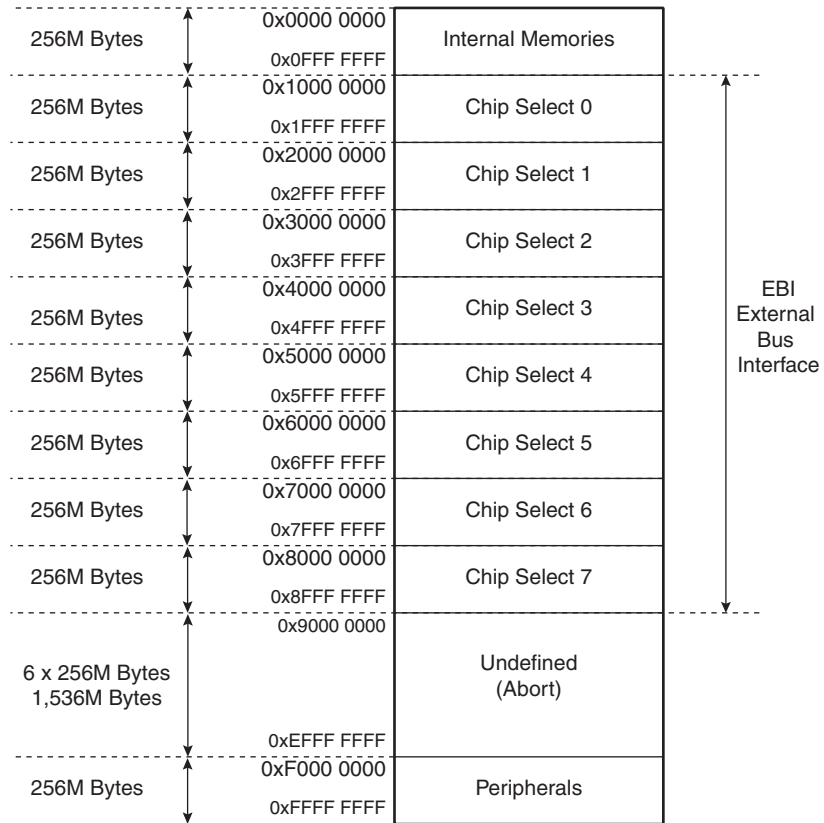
256M Bytes
0x0000 0000
Internal Memories
0x0FFF FFFF

256M Bytes
0x1000 0000
Chip Select 0
0x1FFF FFFF

256M Bytes
0x2000 0000
Chip Select 1
0x2FFF FFFF

256M Bytes
0x3000 0000
Chip Select 2
0x3FFF FFFF

256M Bytes
0x4000 0000
Chip Select 3
0x4FFF FFFF

256M Bytes
0x5000 0000
Chip Select 4
0x5FFF FFFF

256M Bytes
0x6000 0000
Chip Select 5
0x6FFF FFFF

256M Bytes
0x7000 0000
Chip Select 6
0x7FFF FFFF

256M Bytes
0x8000 0000
Chip Select 7
0x8FFF FFFF

EBI
External
Bus
Interface

6 x 256M Bytes
1,536M Bytes
0x9000 0000
Undefined
(Abort)
0xEFFF FFFF

256M Bytes
0xF000 0000
Peripherals
0xFFFF FFFF